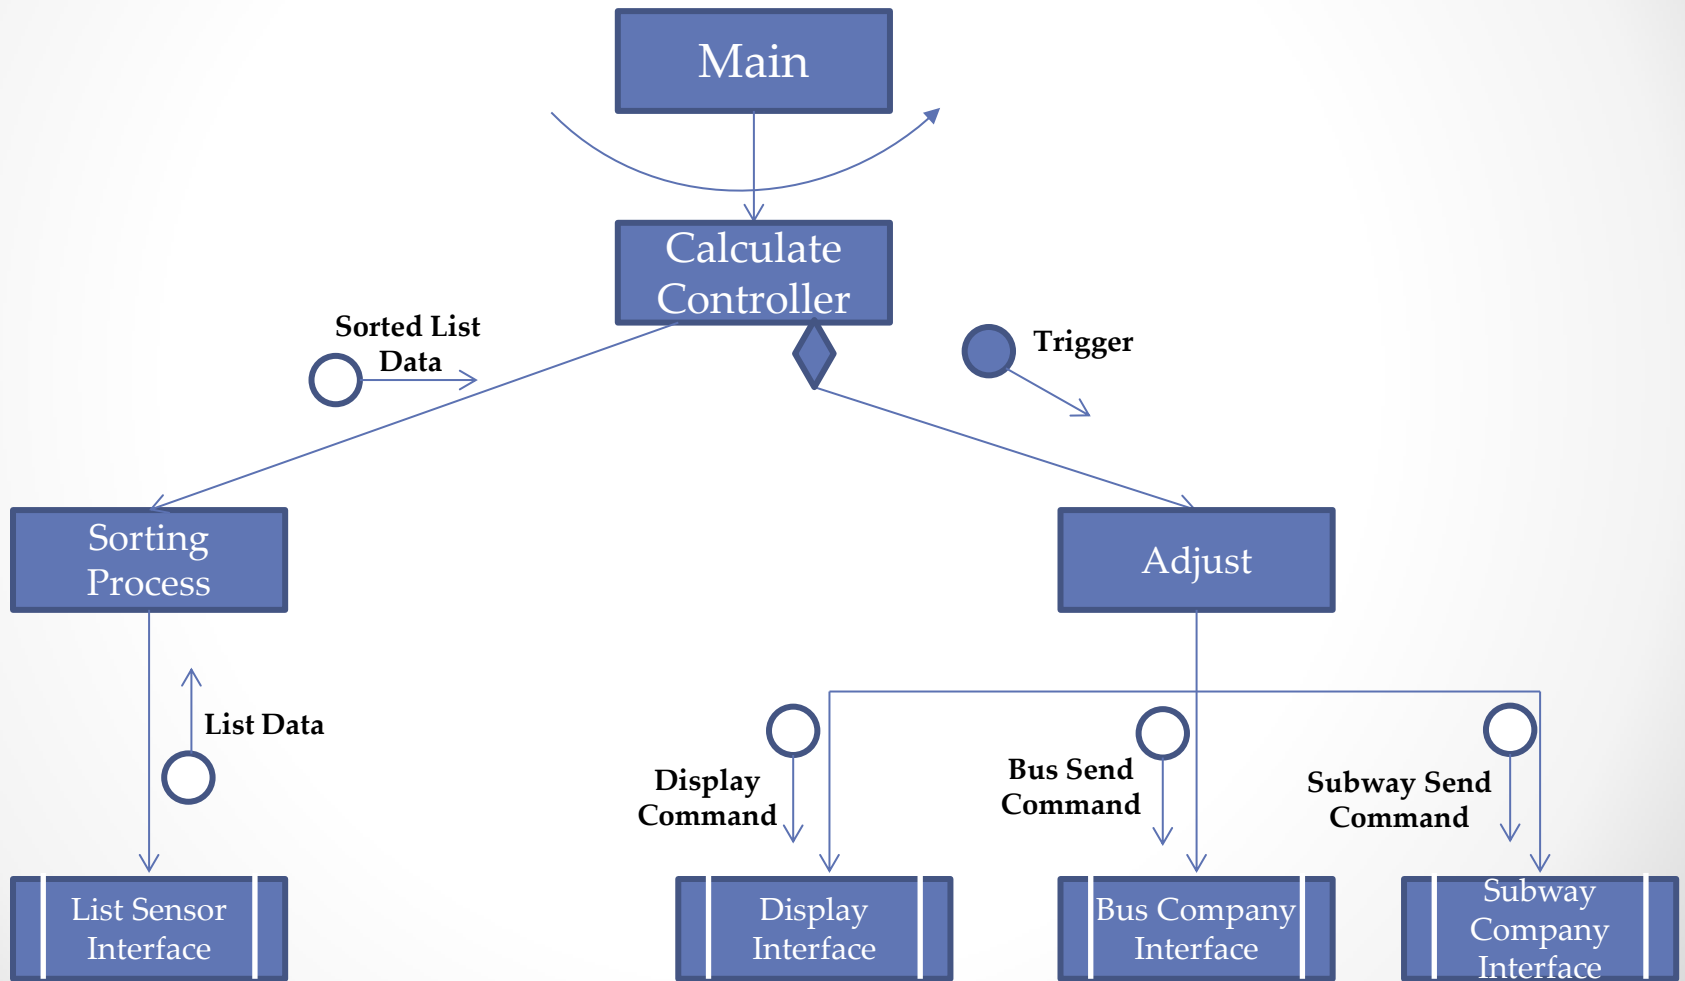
Main

Calculate Controller

Sorted List Data

Trigger

Sorting Process

Adjust

List Data

Display Command

Bus Send Command

Subway Send Command

List Sensor Interface

Display Interface

Bus Company Interface

Subway Company Interface